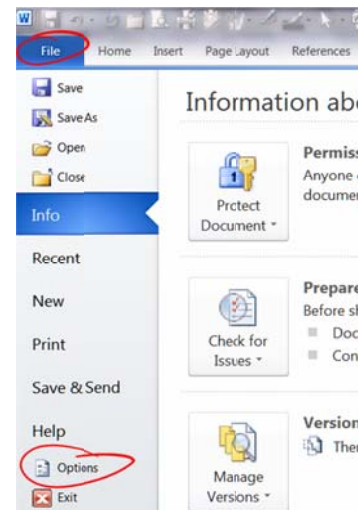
File Home Insert Page .ayout References

Save
Save As
Oper
Close
Info
Recent
New
Print
Save & Send
Help
Options
Exit

Information abo

Prctect Document

Permiss
Anyone
documer

Check for Issues

Prepare
Before s
Doc
Con

Manage Versions

Version
Ther